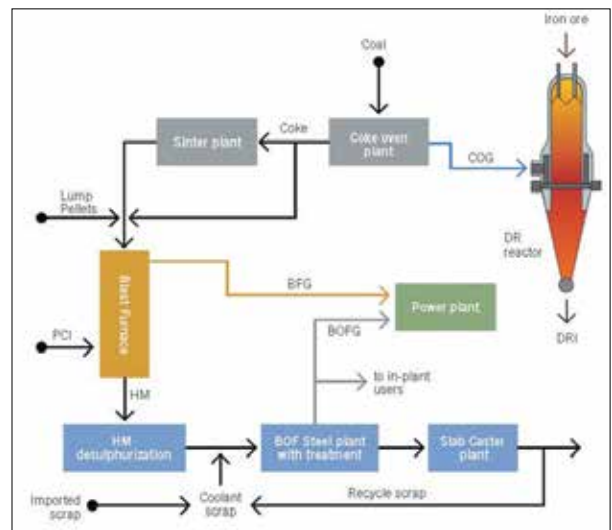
Iron ore

Coal

Sinter plant

Coke

Coke oven plant

COG

Lump
Pellets

DR reactor

Blast Furnace

BFG

Power plant

PCI

BOFG

DRI

HM

to in-plant users

HM desulphurization

BOF Steel plant with treatment

Slab Caster plant

Imported scrap

Coolant scrap

Recycle scrap